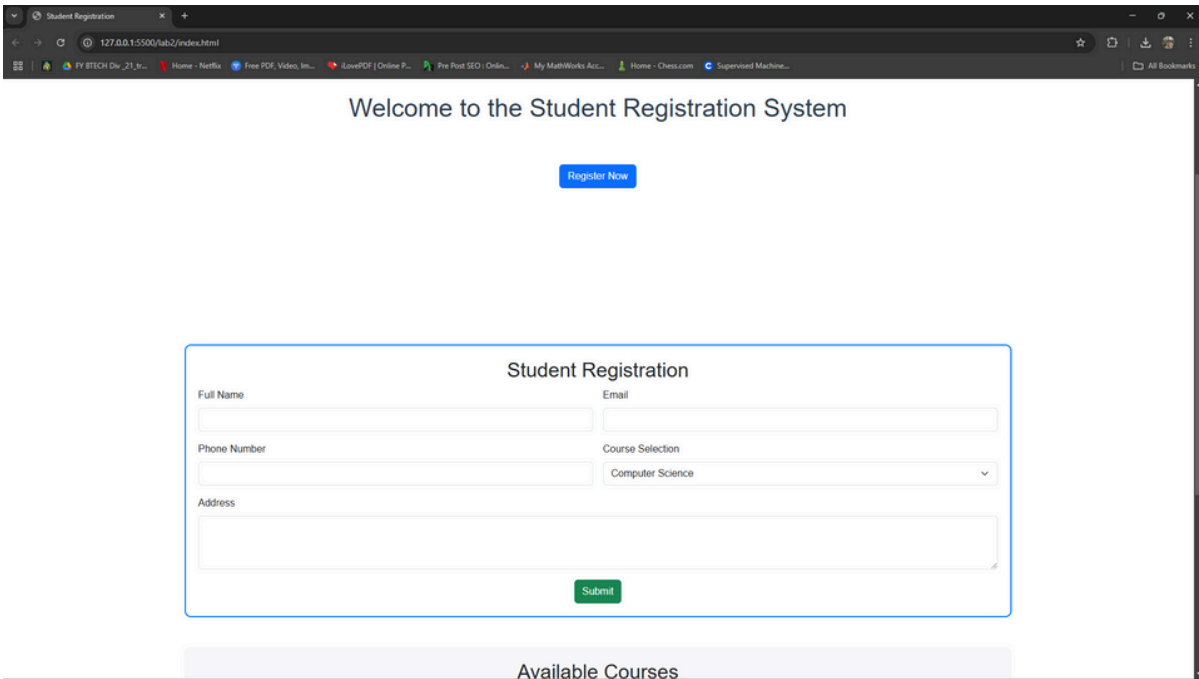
Student Registration
127.0.0.1:5500/lab2/index.html
FY BTECH Div _21_tr... Home - Netflix Free PDF, Video, Im... iLovePDF | Online P... Pre Post SEO : Onlin... My MathWorks Acc... Home - Chess.com Supervised Machine...
All Bookmarks

Welcome to the Student Registration System

Register Now

Student Registration

Full Name

Email

Phone Number

Course Selection

Computer Science

Address

Submit

Available Courses